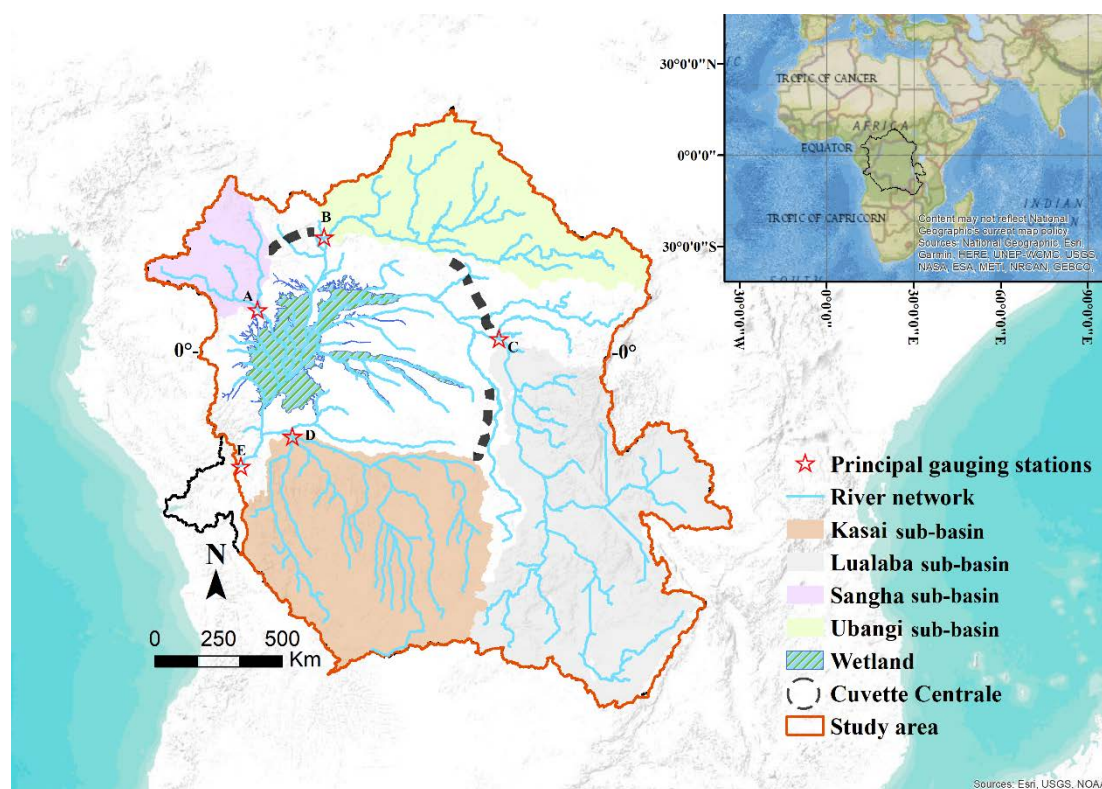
30°0'0"N
TROPIC OF CANCER
AFRICA
0°0'0"
EQUATOR
INDIAN
TROPIC OF CAPRICORN
30°0'0"S
Content may not reflect National Geographic's current map policy. Sources: National Geographic, Esri, Garmin, HERE, UNEP-WCMC, USGS, NASA, ESA, METI, NRCAN, GEBCO,
30°0'0"W
0°0'0"
30°0'0"E
60°0'0"E
90°0'0"E
B
A
C
0°
0°
D
E
N
0 250 500
Km
Principal gauging stations
River network
Kasai sub-basin
Lualaba sub-basin
Sangha sub-basin
Ubangi sub-basin
Wetland
Cuvette Centrale
Study area
Sources: Esri, USGS, NOAA